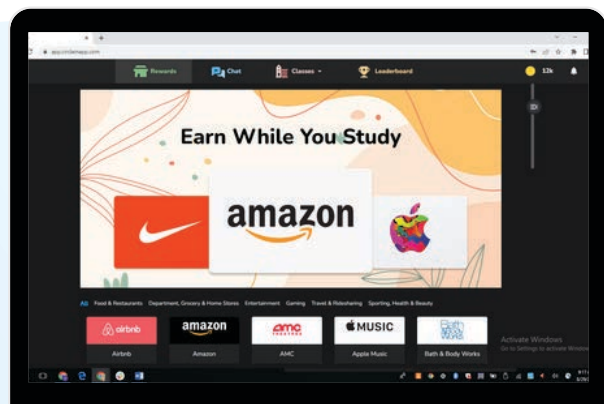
app.cimbenapp.com

Rewards
Chat
Classes
Leaderboard
12k

Earn While You Study

amazon

All Food & Restaurants Department, Grocery & Home Stores Entertainment Gaming Travel & Ridesharing Sporting, Health & Beauty

airbnb
Airbnb
amazon
Amazon
amc
AMC
MUSIC
Apple Music
Bath & Body Works
Bath & Body Works

Activate Windows
Go to Settings to activate Windows.